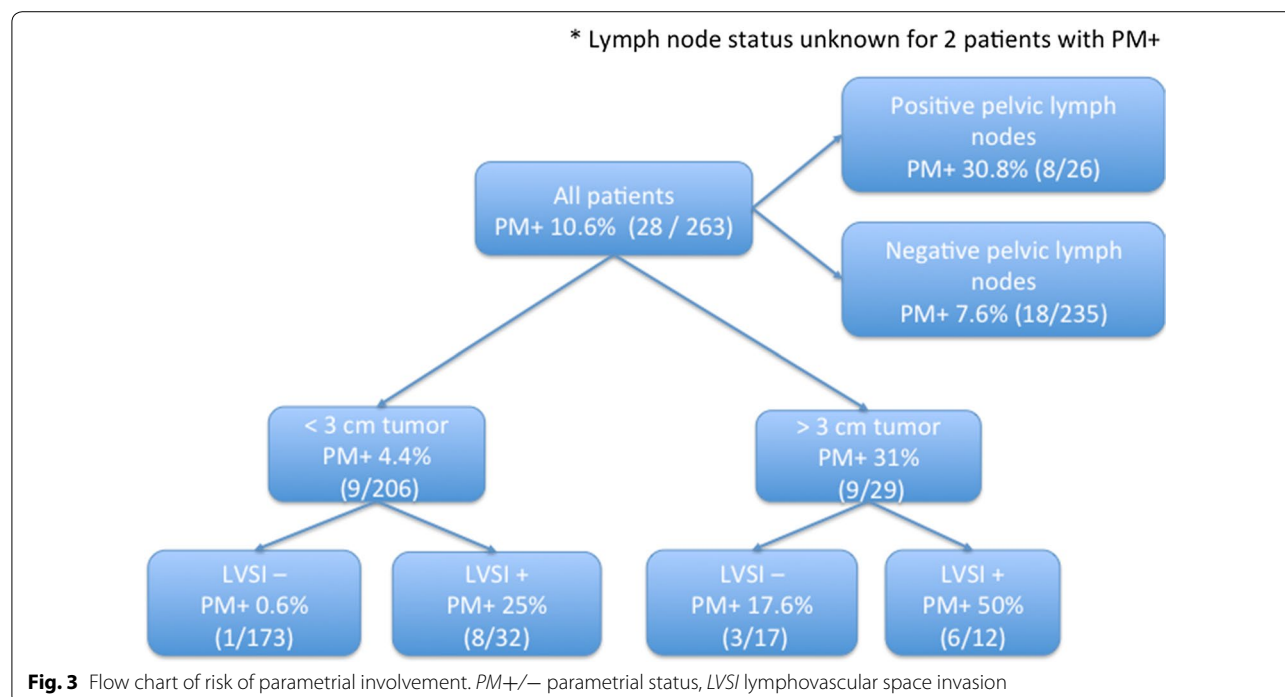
* Lymph node status unknown for 2 patients with PM+

All patients
PM+ 10.6% (28 / 263)

Positive pelvic lymph nodes
PM+ 30.8% (8/26)

Negative pelvic lymph nodes
PM+ 7.6% (18/235)

< 3 cm tumor
PM+ 4.4%
(9/206)

> 3 cm tumor
PM+ 31%
(9/29)

LVSI –
PM+ 0.6%
(1/173)

LVSI +
PM+ 25%
(8/32)

LVSI –
PM+ 17.6%
(3/17)

LVSI +
PM+ 50%
(6/12)

**Fig. 3** Flow chart of risk of parametrial involvement. *PM*+/− parametrial status, *LVSI* lymphovascular space invasion